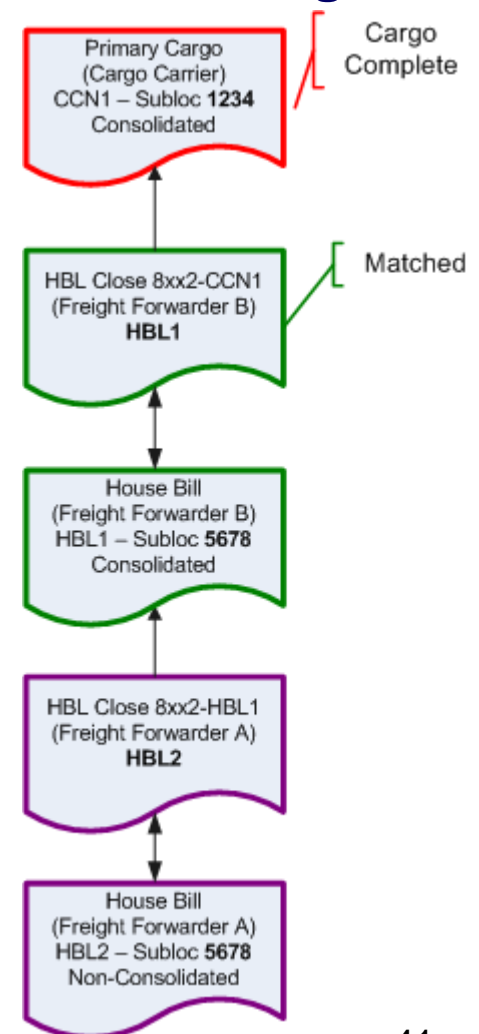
Primary Cargo (Cargo Carrier) CCN1 – Subloc **1234** Consolidated

Cargo Complete

HBL Close 8xx2-CCN1 (Freight Forwarder B) **HBL1**

Matched

House Bill (Freight Forwarder B) HBL1 – Subloc **5678** Consolidated

HBL Close 8xx2-HBL1 (Freight Forwarder A) **HBL2**

House Bill (Freight Forwarder A) HBL2 – Subloc **5678** Non-Consolidated

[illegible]